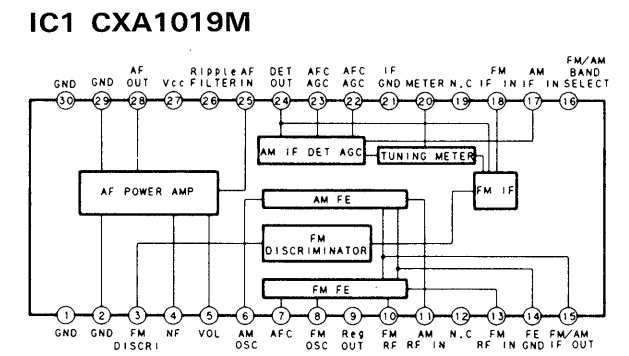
IC1 CXA1019M

GND 30
GND 29
AF OUT 28
Vcc 27
Ripple FILTER 26
AF IN 25
DET OUT 24
AFC AGC 23
AFC AGC 22
IF GND 21
METER 20
N.C 19
FM IF IN 18
AM IF IN 17
FM/AM BAND SELECT 16

AM IF DET AGC
TUNING METER
AF POWER AMP
AM FE
FM IF
FM DISCRIMINATOR
FM FE

1 GND
2 GND
3 FM DISCRI
4 NF
5 VOL
6 AM OSC
7 AFC
8 FM OSC
9 Reg OUT
10 FM RF
11 AM RF IN
12 N.C
13 FM RF IN
14 FE GND
15 FM/AM IF OUT